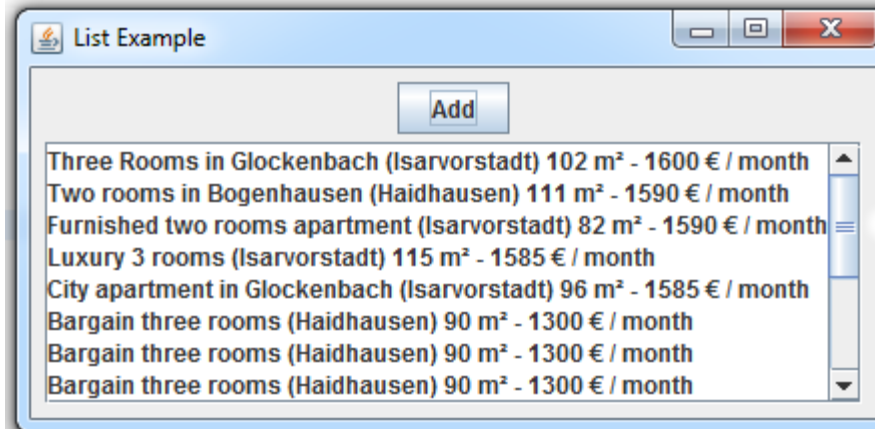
List Example

Add

Three Rooms in Glockenbach (Isarvorstadt) 102 m² - 1600 € / month
Two rooms in Bogenhausen (Haidhausen) 111 m² - 1590 € / month
Furnished two rooms apartment (Isarvorstadt) 82 m² - 1590 € / month
Luxury 3 rooms (Isarvorstadt) 115 m² - 1585 € / month
City apartment in Glockenbach (Isarvorstadt) 96 m² - 1585 € / month
Bargain three rooms (Haidhausen) 90 m² - 1300 € / month
Bargain three rooms (Haidhausen) 90 m² - 1300 € / month
Bargain three rooms (Haidhausen) 90 m² - 1300 € / month